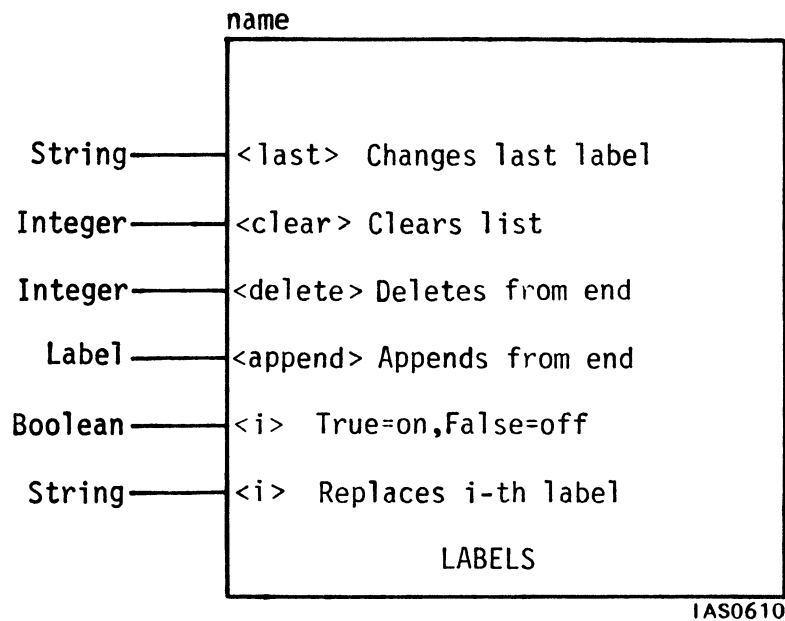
name

String <last> Changes last label

Integer <clear> Clears list

Integer <delete> Deletes from end

Label <append> Appends from end

Boolean <i> True=on,False=off

String <i> Replaces i-th label

LABELS

IAS0610